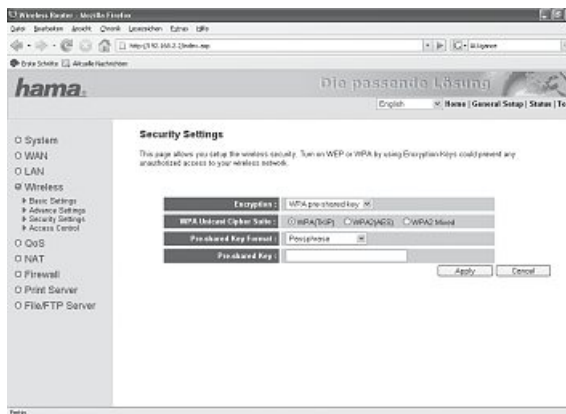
Wireless Router - Mozilla Firefox
Datei Bearbeiten Ansicht Chronik Lesezeichen Extras Hilfe
http://192.168.2.1/index.asp
Erste Schritte Aktuelle Nachrichten

hama.
Die passende Lösung
English | Home | General Setup | Status | To

System
WAN
LAN
Wireless
Basic Settings
Advance Settings
Security Settings
Access Control
QoS
NAT
Firewall
Print Server
File/FTP Server

Security Settings

This page allows you setup the wireless security. Turn on WEP or WPA by using Encryption Keys could prevent any unauthorized access to your wireless network.

| Encryption : | WPA pre-shared key |
|---|---|
| WPA Unicast Cipher Suite : | WPA(TKIP) WPA2(AES) WPA2 Mixed |
| Pre-shared Key Format : | Passphrase |
| Pre-shared Key : | |

Apply Cancel

Fertig